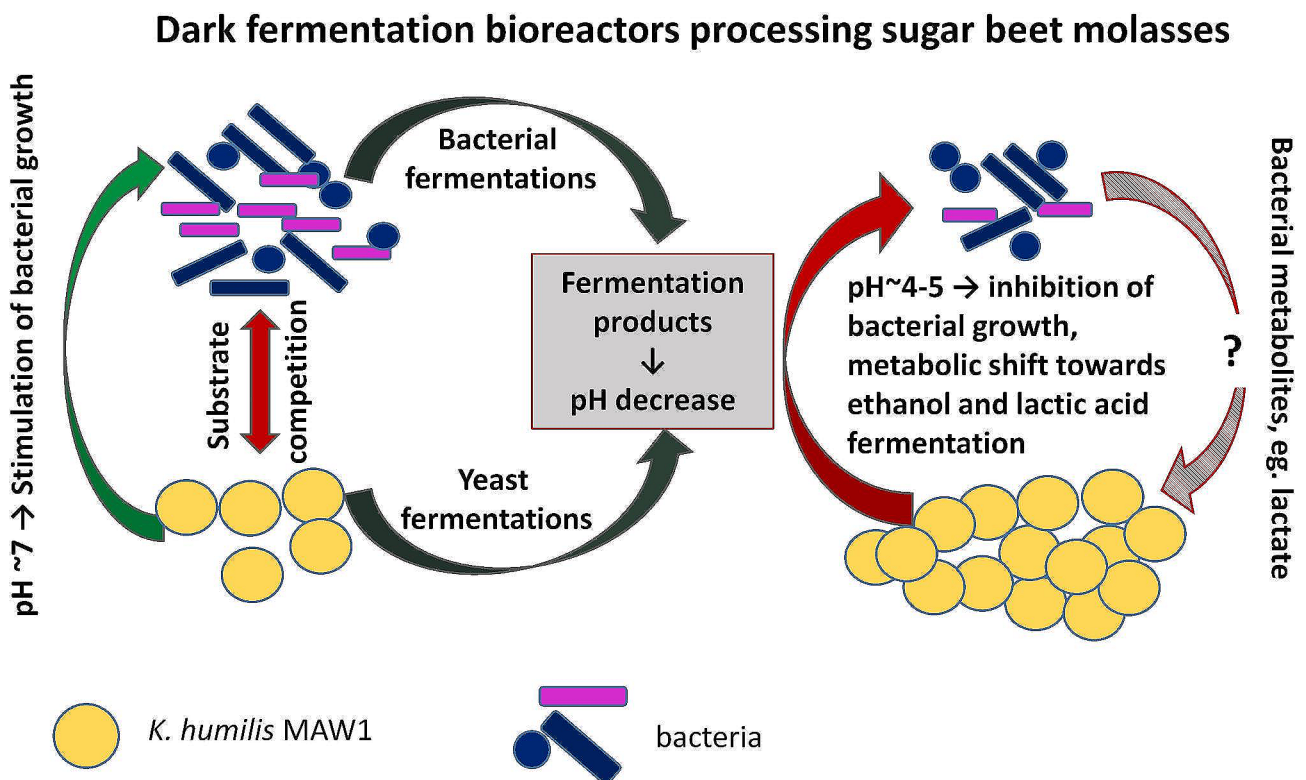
Dark fermentation bioreactors processing sugar beet molasses

pH ~7 → Stimulation of bacterial growth

Bacterial fermentations

Substrate competition

Fermentation products
↓
pH decrease

Yeast fermentations

pH~4-5 → inhibition of bacterial growth, metabolic shift towards ethanol and lactic acid fermentation

?

Bacterial metabolites, eg. lactate

K. humilis MAW1

bacteria